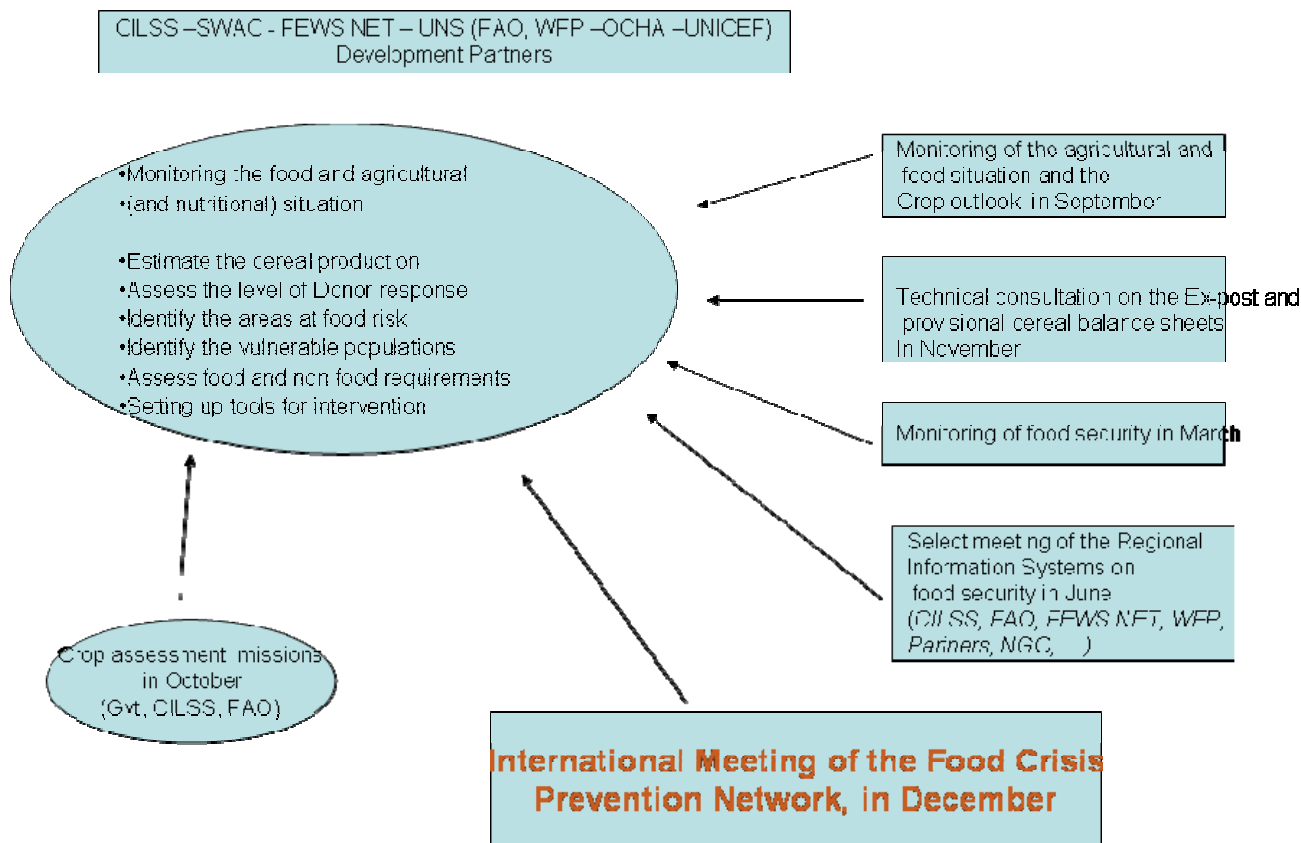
CILSS –SWAC - FEWS NET – UNS (FAO, WFP –OCHA –UNICEF)
Development Partners

•Monitoring the food and agricultural
•(and nutritional) situation

•Estimate the cereal production
•Assess the level of Donor response
•Identify the areas at food risk
•Identify the vulnerable populations
•Assess food and non food requirements
•Setting up tools for intervention

Monitoring of the agricultural and food situation and the Crop outlook in September

Technical consultation on the Ex-post and provisional cereal balance sheets In November

Monitoring of food security in March

Select meeting of the Regional Information Systems on food security in June (CILSS, FAO, FEWS NET, WFP, Partners, NGO, )

Crop assessment missions in October (Gvt, CILSS, FAO)

International Meeting of the Food Crisis Prevention Network, in December